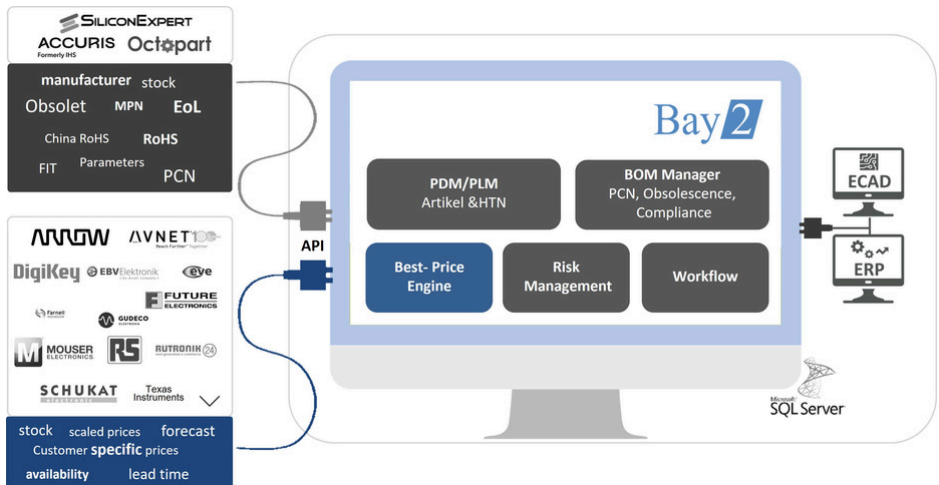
SiliconExpert
ACCURIS Formerly IHS
Octopart

manufacturer stock
Obsolet MPN EoL
China RoHS RoHS
FIT Parameters PCN

ARROW
AVNET 100 Reach Further Together
DigiKey
EBVElektronik
eve
Farnell
FUTURE ELECTRONICS
GUDECO ELEKTRONIK
MOUSER ELECTRONICS
RS
RUTRONIK 24
SCHUKAT electronic
Texas Instruments

stock scaled prices forecast
Customer specific prices
availability lead time

API

Bay2

PDM/PLM
Artikel &HTN

BOM Manager
PCN, Obsolescence, Compliance

Best- Price Engine

Risk Management

Workflow

ECAD

ERP

Microsoft SQL Server